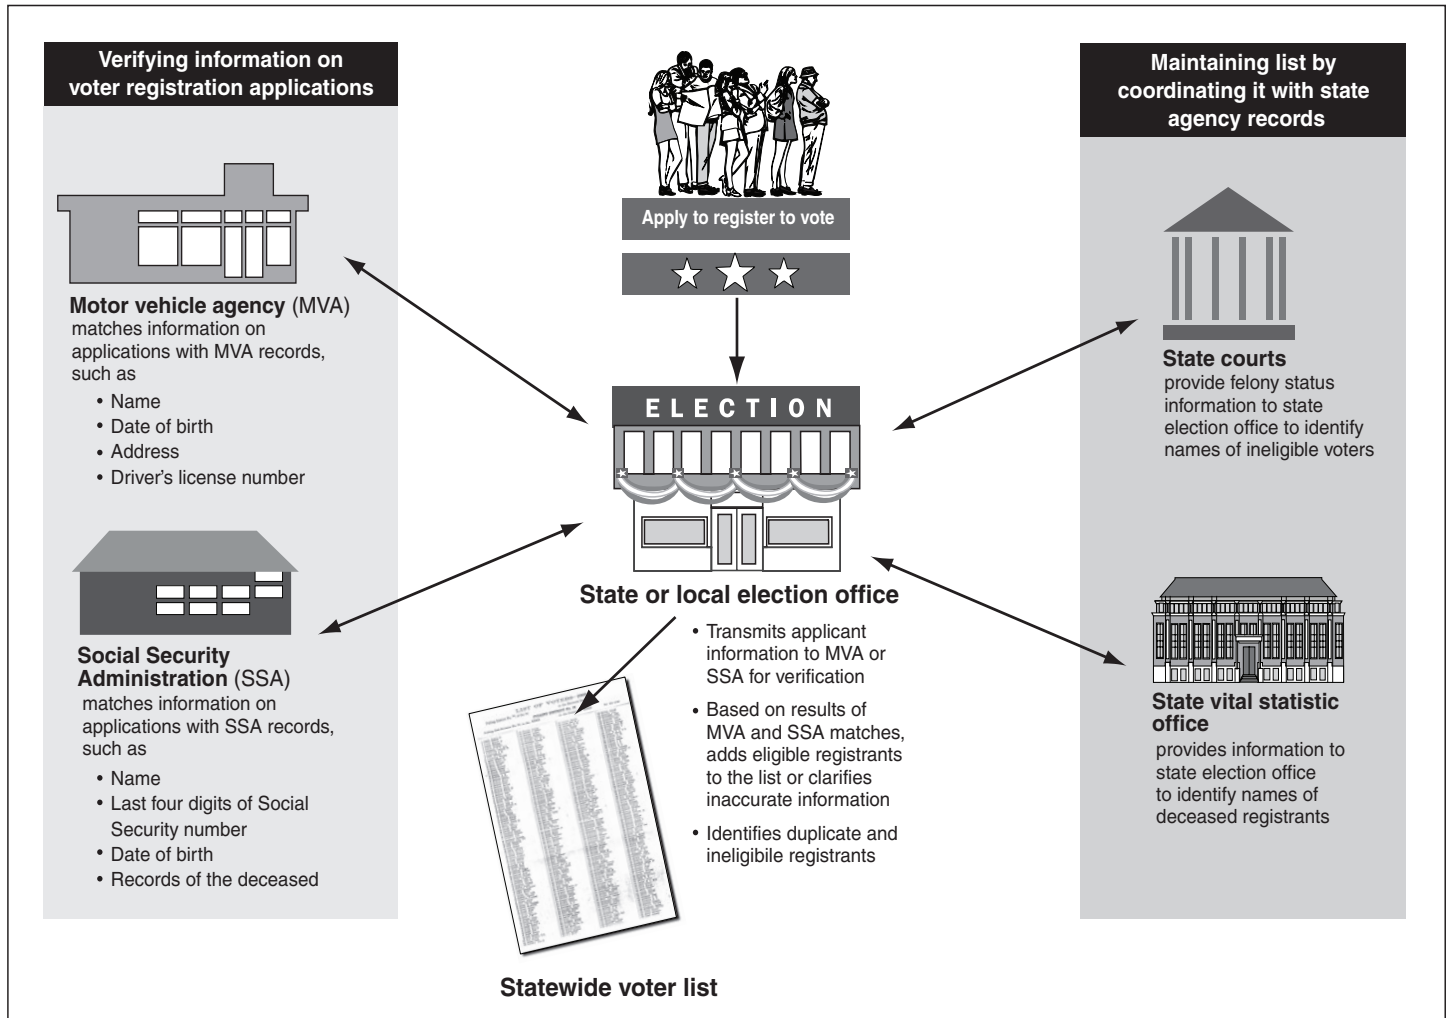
Verifying information on voter registration applications

Motor vehicle agency (MVA) matches information on applications with MVA records, such as
• Name
• Date of birth
• Address
• Driver's license number

Social Security Administration (SSA) matches information on applications with SSA records, such as
• Name
• Last four digits of Social Security number
• Date of birth
• Records of the deceased

Apply to register to vote

ELECTION

State or local election office
• Transmits applicant information to MVA or SSA for verification
• Based on results of MVA and SSA matches, adds eligible registrants to the list or clarifies inaccurate information
• Identifies duplicate and ineligibile registrants

Statewide voter list

Maintaining list by coordinating it with state agency records

State courts provide felony status information to state election office to identify names of ineligible voters

State vital statistic office provides information to state election office to identify names of deceased registrants